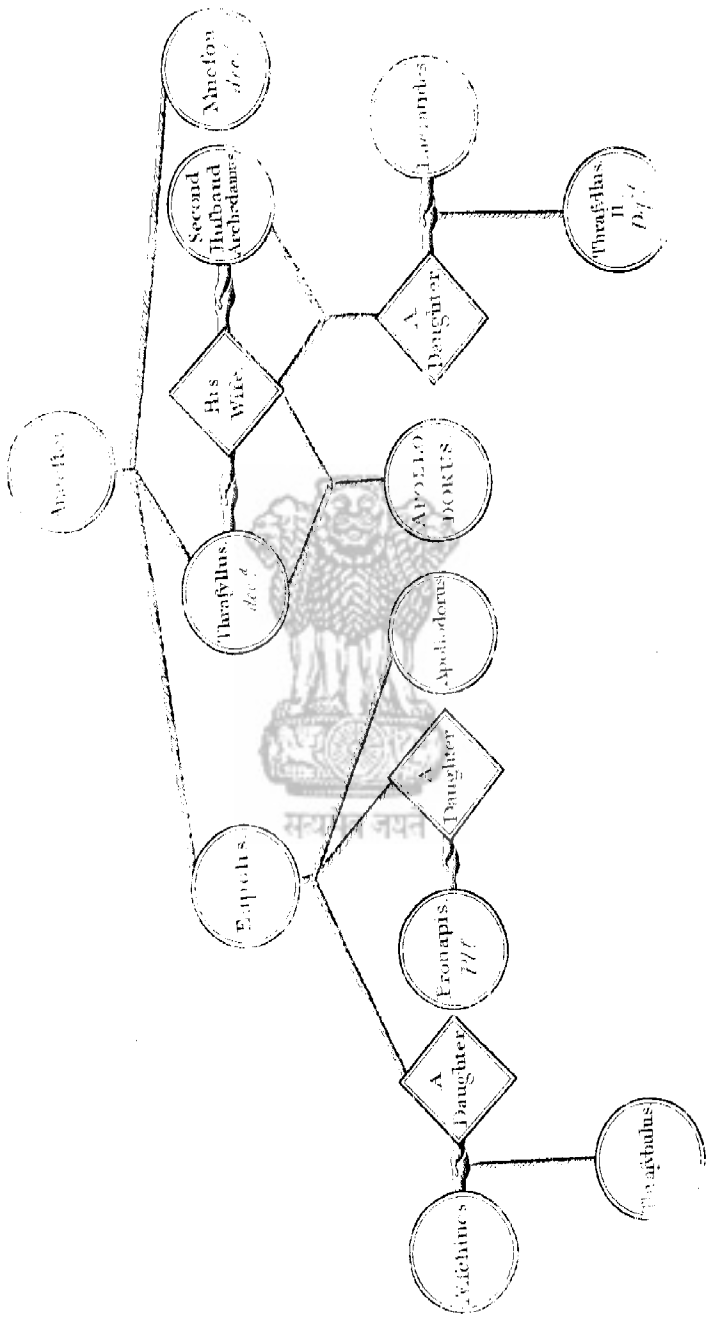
Ameftus

Ameftor dec.

Second Hufband Archedamus

Lacratides

Thrafyllus II Def.

A Daughter

His Wife

Thrafyllus dec.

APOLLODORUS

Apollodorus

A Daughter

Eupolis

Eronapus Def.

A Daughter

Æfchines

Thrafibulus

सत्यमेव जयते